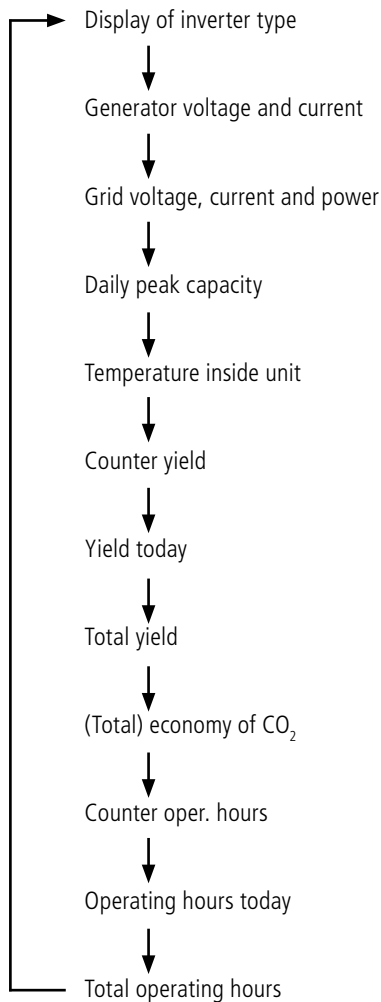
Display of inverter type

Generator voltage and current

Grid voltage, current and power

Daily peak capacity

Temperature inside unit

Counter yield

Yield today

Total yield

(Total) economy of $CO_2$

Counter oper. hours

Operating hours today

Total operating hours